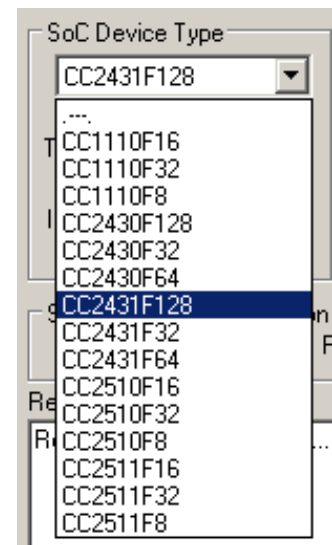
SoC Device Type

CC2431F128

....
CC1110F16
CC1110F32
CC1110F8
CC2430F128
CC2430F32
CC2430F64
CC2431F128
CC2431F32
CC2431F64
CC2510F16
CC2510F32
CC2510F8
CC2511F16
CC2511F32
CC2511F8

T
I
S
n
F
Re
R
...